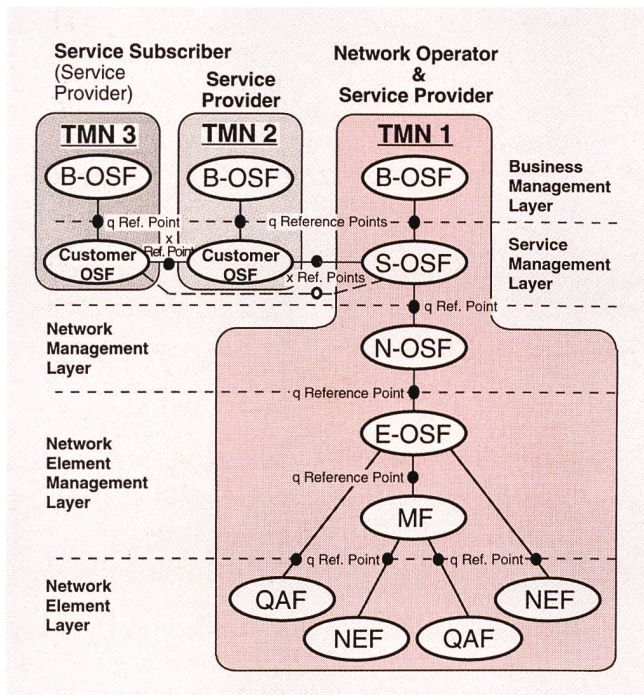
Service Subscriber (Service Provider)

Service Provider

Network Operator & Service Provider

TMN 3

TMN 2

TMN 1

B-OSF

B-OSF

B-OSF

Business Management Layer

q Ref. Point

q Reference Points

x Ref. Point

Customer OSF

Customer OSF

x Ref. Points

S-OSF

Service Management Layer

q Ref. Point

Network Management Layer

N-OSF

q Reference Point

Network Element Management Layer

E-OSF

q Reference Point

MF

q Ref. Point

q Ref. Point

Network Element Layer

QAF

NEF

QAF

NEF